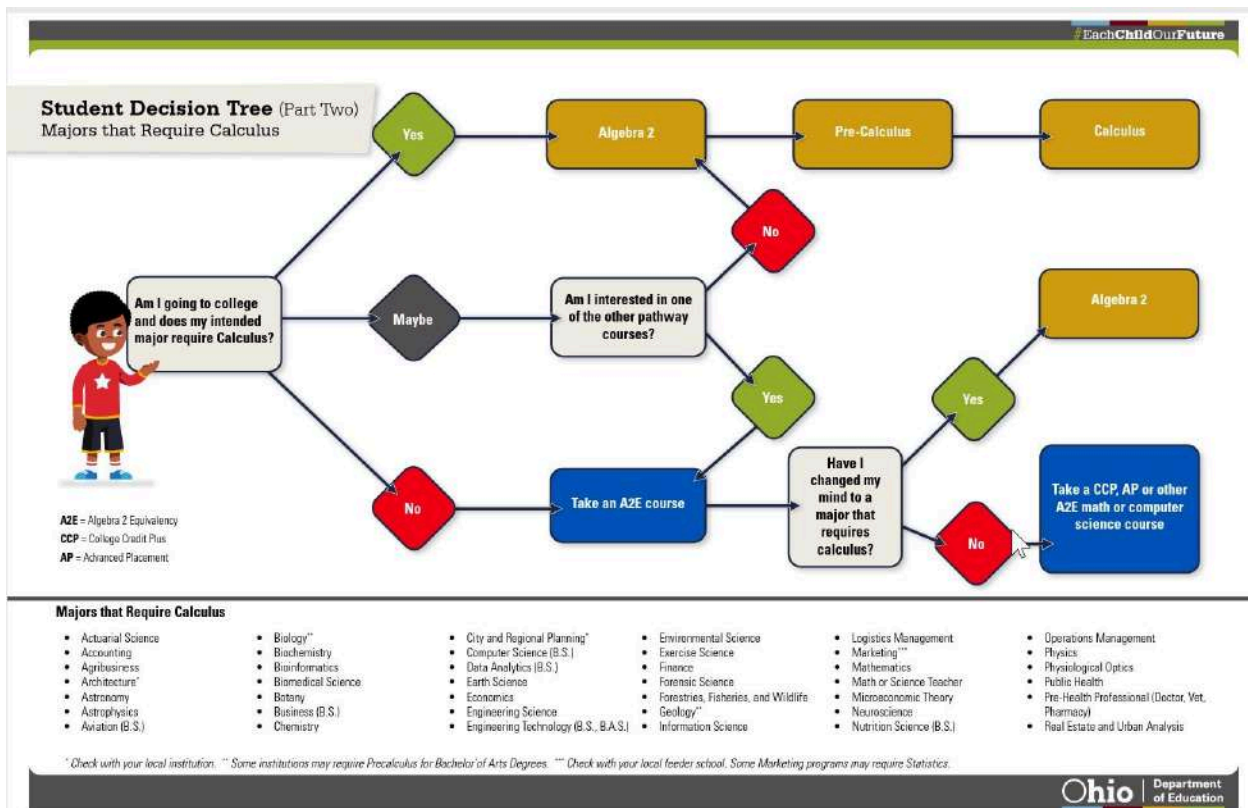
#EachChildOurFuture

Student Decision Tree (Part Two)
Majors that Require Calculus

Yes

Algebra 2

Pre-Calculus

Calculus

No

Am I going to college and does my intended major require Calculus?

Maybe

Am I interested in one of the other pathway courses?

Algebra 2

Yes

Yes

No

Take an A2E course

Have I changed my mind to a major that requires calculus?

No

Take a CCP, AP or other A2E math or computer science course

A2E = Algebra 2 Equivalency
CCP = College Credit Plus
AP = Advanced Placement

Majors that Require Calculus

- Actuarial Science
- Accounting
- Agribusiness
- Architecture*
- Astronomy
- Astrophysics
- Aviation (B.S.)

- Biology**
- Biochemistry
- Bioinformatics
- Biomedical Science
- Botany
- Business (B.S.)
- Chemistry

- City and Regional Planning*
- Computer Science (B.S.)
- Data Analytics (B.S.)
- Earth Science
- Economics
- Engineering Science
- Engineering Technology (B.S., B.A.S.)

- Environmental Science
- Exercise Science
- Finance
- Forensic Science
- Forestries, Fisheries, and Wildlife
- Geology**
- Information Science

- Logistics Management
- Marketing***
- Mathematics
- Math or Science Teacher
- Microeconomic Theory
- Neuroscience
- Nutrition Science (B.S.)

- Operations Management
- Physics
- Physiological Optics
- Public Health
- Pre-Health Professional (Doctor, Vet, Pharmacy)
- Real Estate and Urban Analysis

* Check with your local institution. ** Some institutions may require Precalculus for Bachelor of Arts Degrees. *** Check with your local feeder school. Some Marketing programs may require Statistics.

Ohio | Department of Education